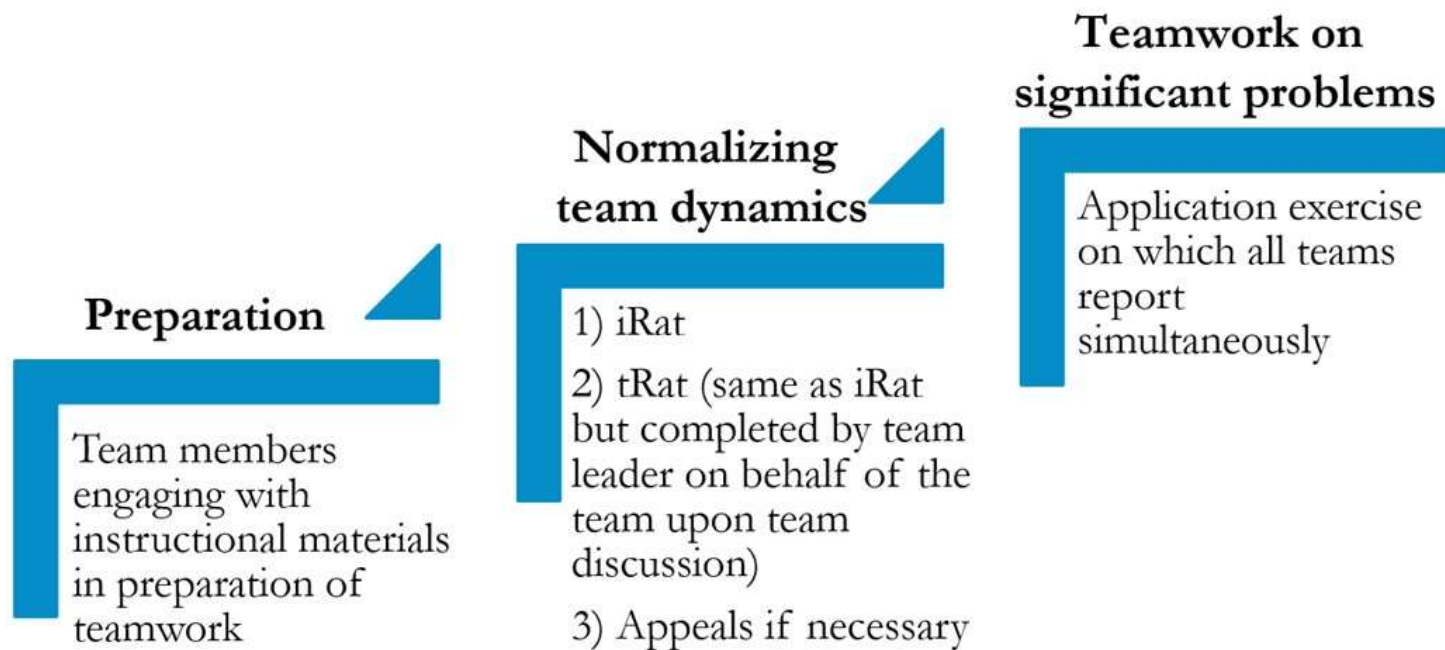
Preparation

Team members engaging with instructional materials in preparation of teamwork

Normalizing team dynamics

1) iRat

2) tRat (same as iRat but completed by team leader on behalf of the team upon team discussion)

3) Appeals if necessary

Teamwork on significant problems

Application exercise on which all teams report simultaneously